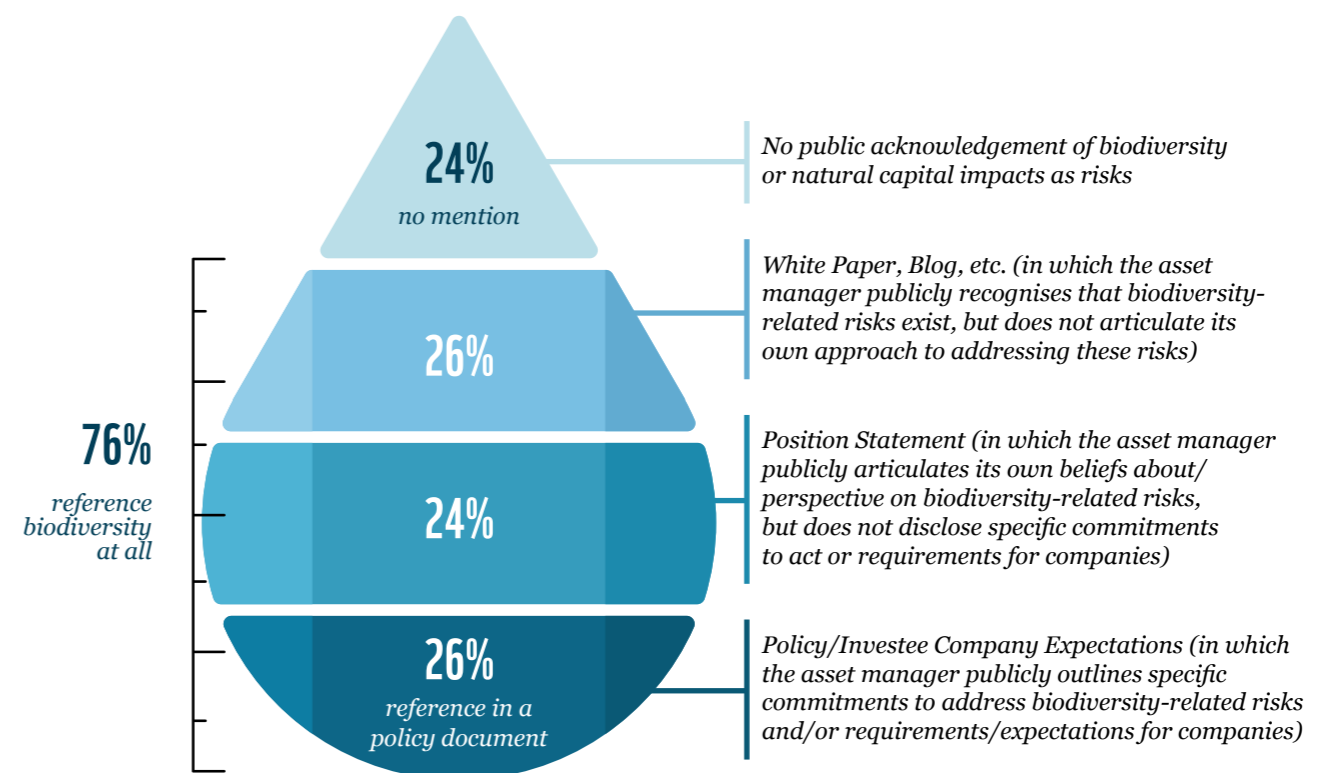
24%
no mention

No public acknowledgement of biodiversity or natural capital impacts as risks

26%

White Paper, Blog, etc. (in which the asset manager publicly recognises that biodiversity-related risks exist, but does not articulate its own approach to addressing these risks)

76%
reference biodiversity at all

24%

Position Statement (in which the asset manager publicly articulates its own beliefs about/ perspective on biodiversity-related risks, but does not disclose specific commitments to act or requirements for companies)

26%
reference in a policy document

Policy/Investee Company Expectations (in which the asset manager publicly outlines specific commitments to address biodiversity-related risks and/or requirements/expectations for companies)